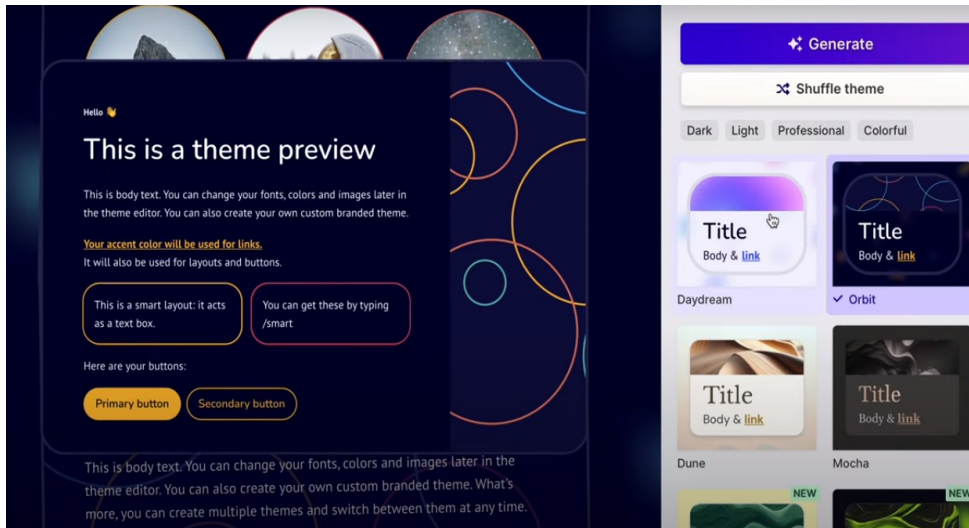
Hello 👋

This is a theme preview

This is body text. You can change your fonts, colors and images later in the theme editor. You can also create your own custom branded theme.

Your accent color will be used for links.
It will also be used for layouts and buttons.

This is a smart layout: it acts as a text box.

You can get these by typing /smart

Here are your buttons:

Primary button

Secondary button

This is body text. You can change your fonts, colors and images later in the theme editor. You can also create your own custom branded theme. What's more, you can create multiple themes and switch between them at any time.

Generate

Shuffle theme

Dark
Light
Professional
Colorful

Title
Body & link
Daydream

Title
Body & link
✓ Orbit

Title
Body & link
Dune

Title
Body & link
Mocha

NEW
NEW